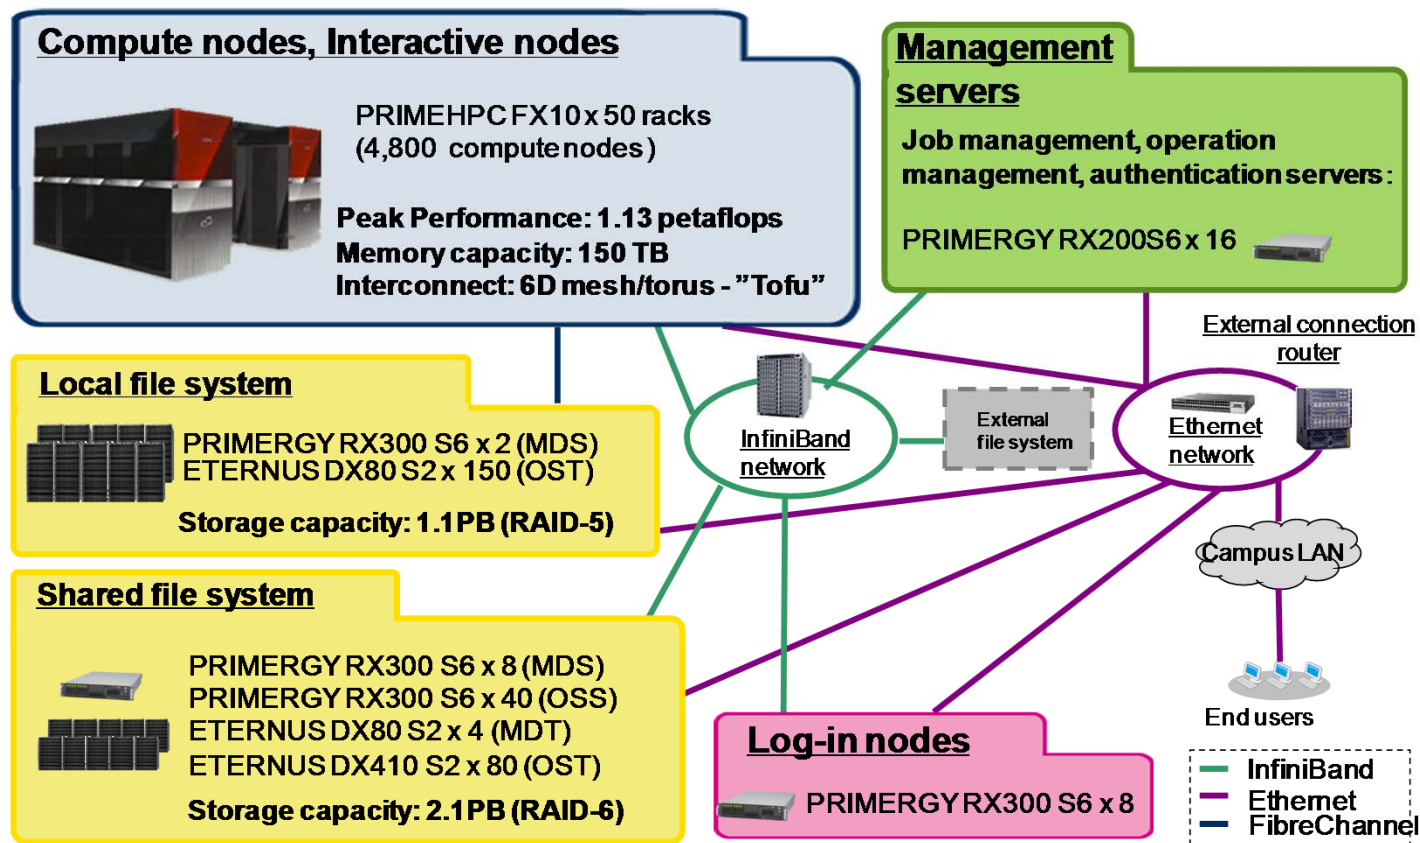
Compute nodes, Interactive nodes

PRIMEHPC FX10 x 50 racks
(4,800 compute nodes)

Peak Performance: 1.13 petaflops
Memory capacity: 150 TB
Interconnect: 6D mesh/torus - "Tofu"

Management servers

Job management, operation management, authentication servers:

PRIMERGY RX200S6 x 16

External connection router

Local file system

PRIMERGY RX300 S6 x 2 (MDS)
ETERNUS DX80 S2 x 150 (OST)

Storage capacity: 1.1PB (RAID-5)

InfiniBand network

External file system

Ethernet network

Campus LAN

End users

Shared file system

PRIMERGY RX300 S6 x 8 (MDS)
PRIMERGY RX300 S6 x 40 (OSS)
ETERNUS DX80 S2 x 4 (MDT)
ETERNUS DX410 S2 x 80 (OST)

Storage capacity: 2.1PB (RAID-6)

Log-in nodes

PRIMERGY RX300 S6 x 8

InfiniBand
Ethernet
FibreChannel